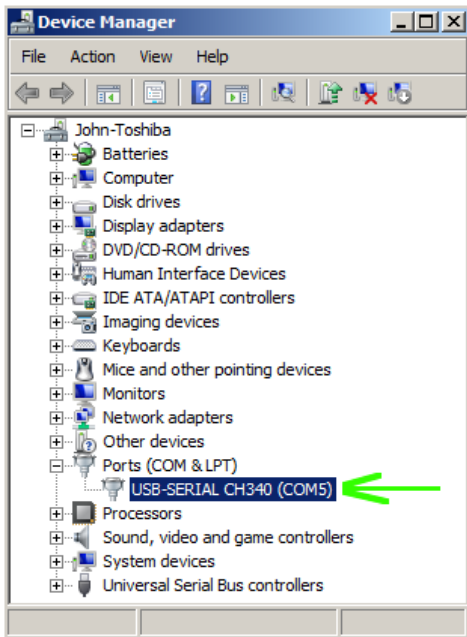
Device Manager

File Action View Help

John-Toshiba
Batteries
Computer
Disk drives
Display adapters
DVD/CD-ROM drives
Human Interface Devices
IDE ATA/ATAPI controllers
Imaging devices
Keyboards
Mice and other pointing devices
Monitors
Network adapters
Other devices
Ports (COM & LPT)
USB-SERIAL CH340 (COM5)
Processors
Sound, video and game controllers
System devices
Universal Serial Bus controllers